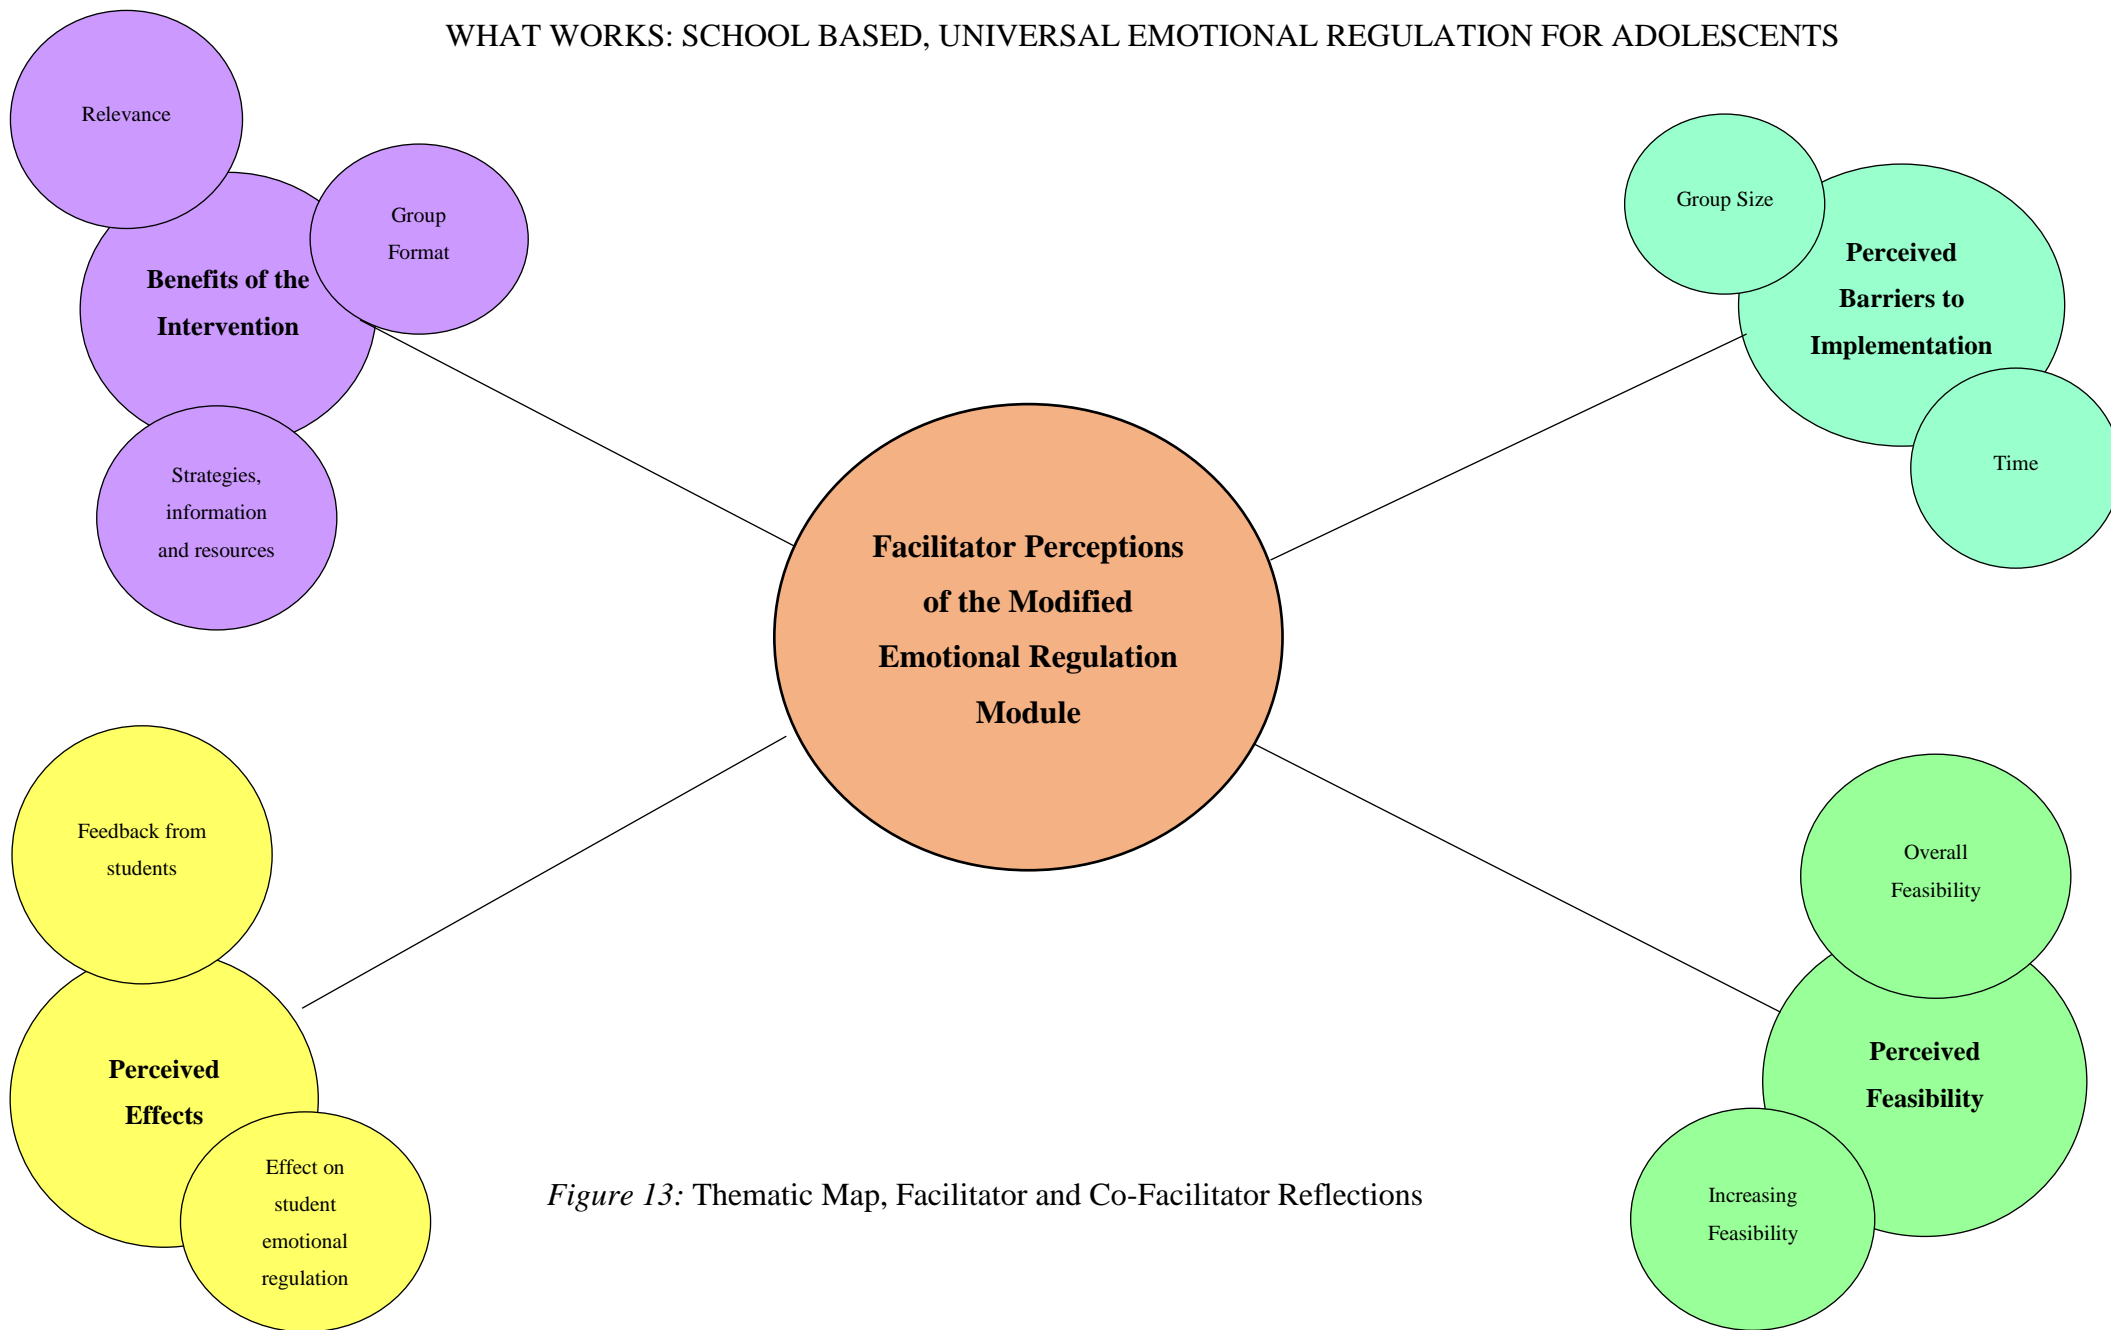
WHAT WORKS: SCHOOL BASED, UNIVERSAL EMOTIONAL REGULATION FOR ADOLESCENTS

Relevance

Group Format

Benefits of the Intervention

Strategies, information and resources

Group Size

Perceived Barriers to Implementation

Time

Facilitator Perceptions of the Modified Emotional Regulation Module

Feedback from students

Perceived Effects

Effect on student emotional regulation

Overall Feasibility

Perceived Feasibility

Increasing Feasibility

*Figure 13:* Thematic Map, Facilitator and Co-Facilitator Reflections